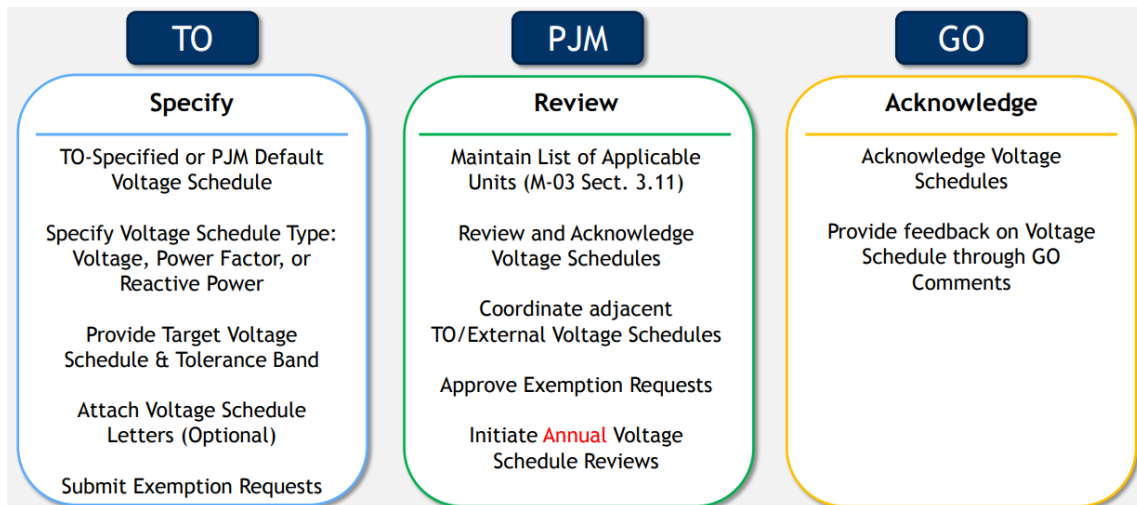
TO

Specify

TO-Specified or PJM Default Voltage Schedule

Specify Voltage Schedule Type: Voltage, Power Factor, or Reactive Power

Provide Target Voltage Schedule & Tolerance Band

Attach Voltage Schedule Letters (Optional)

Submit Exemption Requests

PJM

Review

Maintain List of Applicable Units (M-03 Sect. 3.11)

Review and Acknowledge Voltage Schedules

Coordinate adjacent TO/External Voltage Schedules

Approve Exemption Requests

Initiate Annual Voltage Schedule Reviews

GO

Acknowledge

Acknowledge Voltage Schedules

Provide feedback on Voltage Schedule through GO Comments